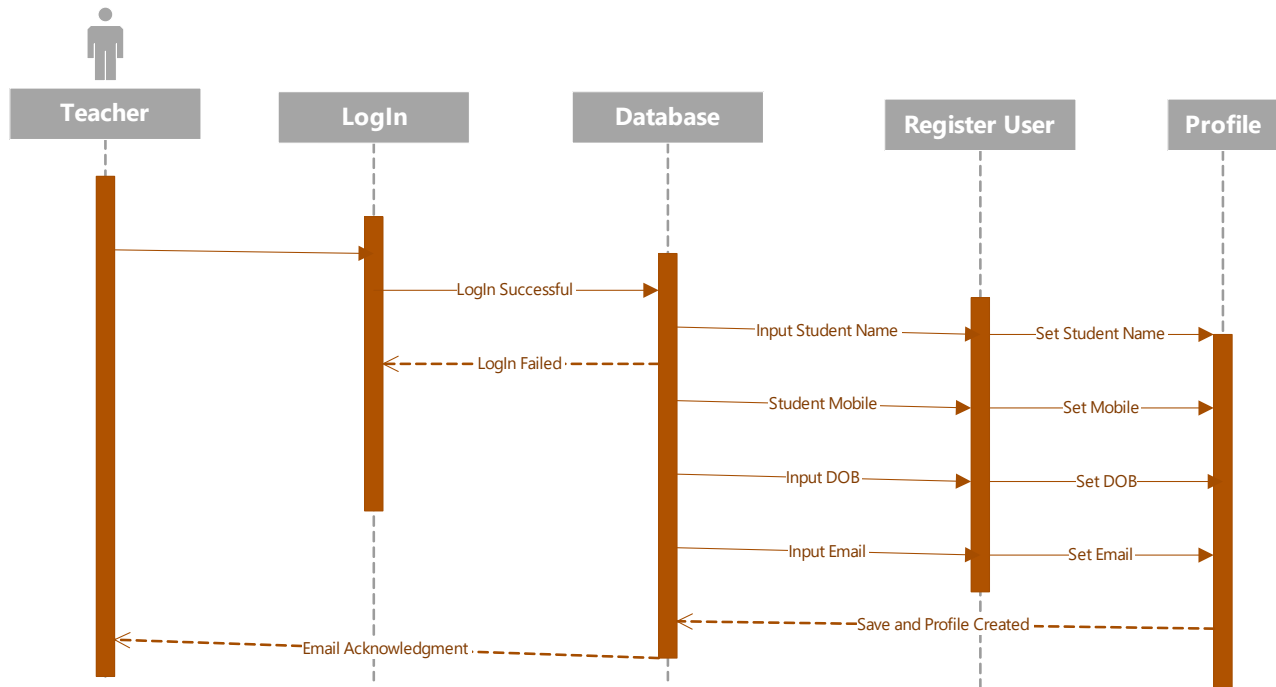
Teacher

LogIn

Database

Register User

Profile

LogIn Successful

Input Student Name

Set Student Name

LogIn Failed

Student Mobile

Set Mobile

Input DOB

Set DOB

Input Email

Set Email

Save and Profile Created

Email Acknowledgment